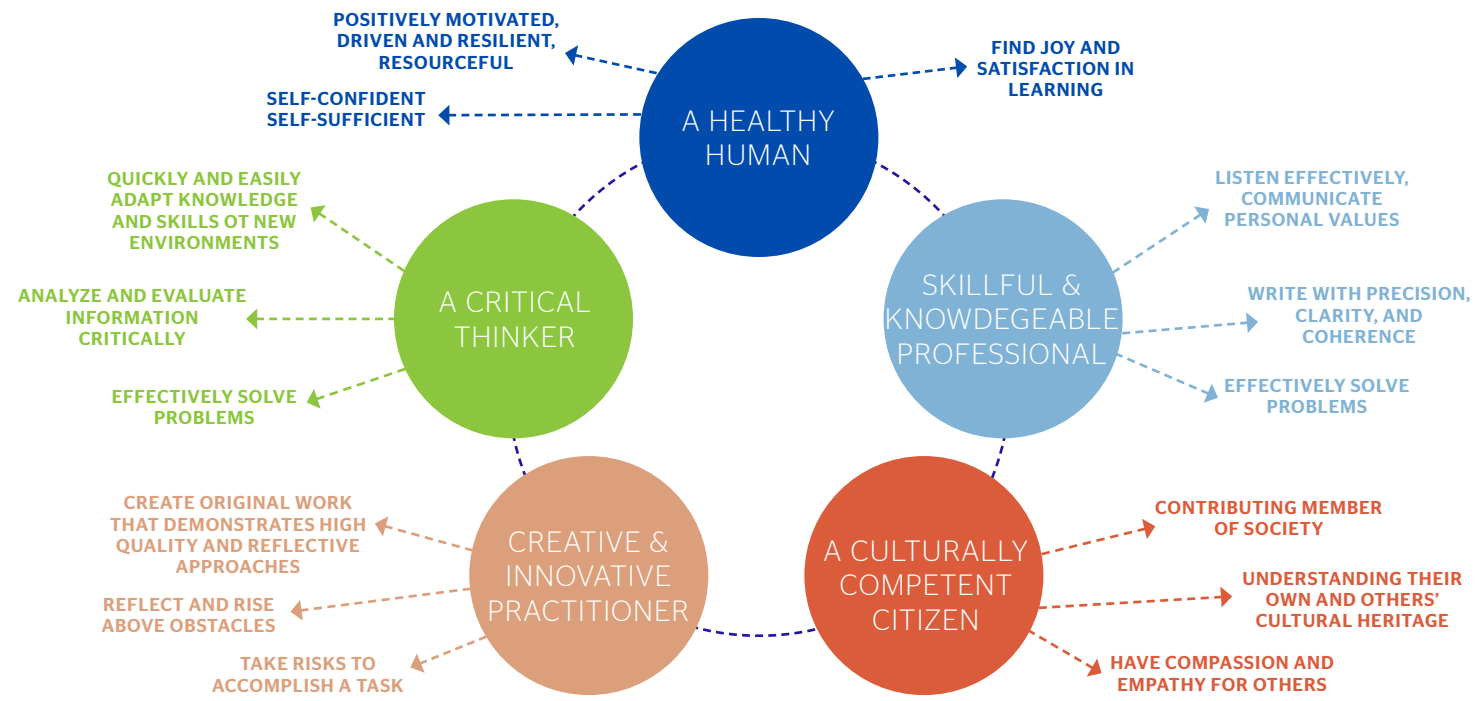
A HEALTHY HUMAN

POSITIVELY MOTIVATED, DRIVEN AND RESILIENT, RESOURCEFUL

SELF-CONFIDENT SELF-SUFFICIENT

FIND JOY AND SATISFACTION IN LEARNING

SKILLFUL & KNOWDEGEABLE PROFESSIONAL

LISTEN EFFECTIVELY, COMMUNICATE PERSONAL VALUES

WRITE WITH PRECISION, CLARITY, AND COHERENCE

EFFECTIVELY SOLVE PROBLEMS

A CULTURALLY COMPETENT CITIZEN

CONTRIBUTING MEMBER OF SOCIETY

UNDERSTANDING THEIR OWN AND OTHERS' CULTURAL HERITAGE

HAVE COMPASSION AND EMPATHY FOR OTHERS

CREATIVE & INNOVATIVE PRACTITIONER

CREATE ORIGINAL WORK THAT DEMONSTRATES HIGH QUALITY AND REFLECTIVE APPROACHES

REFLECT AND RISE ABOVE OBSTACLES

TAKE RISKS TO ACCOMPLISH A TASK

A CRITICAL THINKER

QUICKLY AND EASILY ADAPT KNOWLEDGE AND SKILLS OT NEW ENVIRONMENTS

ANALYZE AND EVALUATE INFORMATION CRITICALLY

EFFECTIVELY SOLVE PROBLEMS